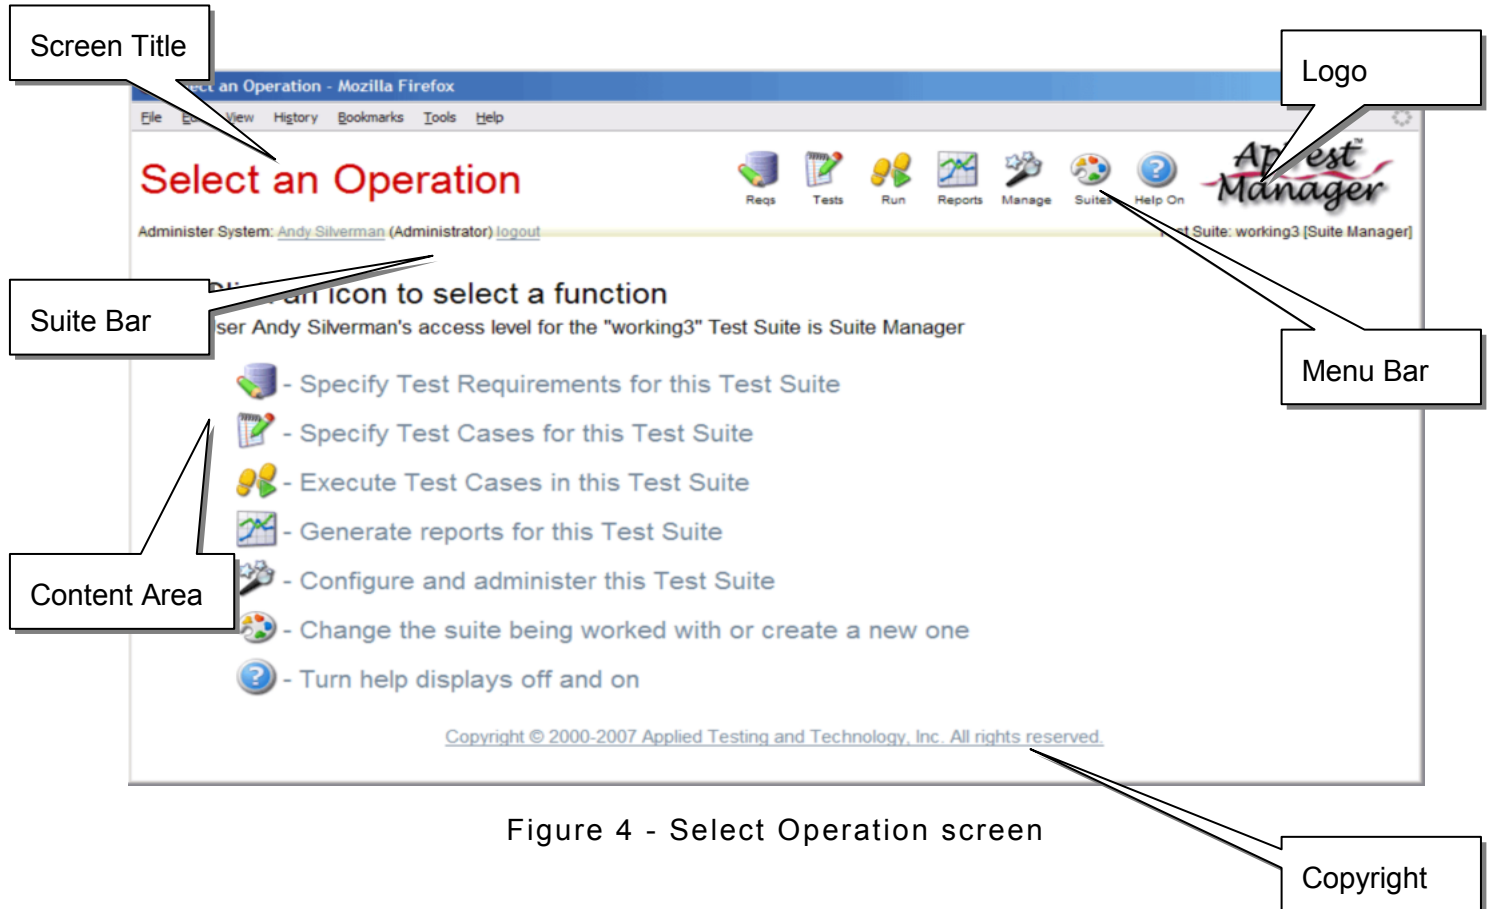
Screen Title

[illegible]ct an Operation - Mozilla Firefox

File Ed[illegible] View History Bookmarks Tools Help

Select an Operation

Reqs Tests Run Reports Manage Suites Help On

Ap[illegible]est Manager

Logo

Administer System: Andy Silverman (Administrator) logout

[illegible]t Suite: working3 [Suite Manager]

Suite Bar

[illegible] an icon to select a function

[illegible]ser Andy Silverman's access level for the "working3" Test Suite is Suite Manager

Menu Bar

- Specify Test Requirements for this Test Suite

- Specify Test Cases for this Test Suite

- Execute Test Cases in this Test Suite

- Generate reports for this Test Suite

- Configure and administer this Test Suite

- Change the suite being worked with or create a new one

- Turn help displays off and on

Content Area

Copyright © 2000-2007 Applied Testing and Technology, Inc. All rights reserved.

Figure 4 - Select Operation screen

Copyright